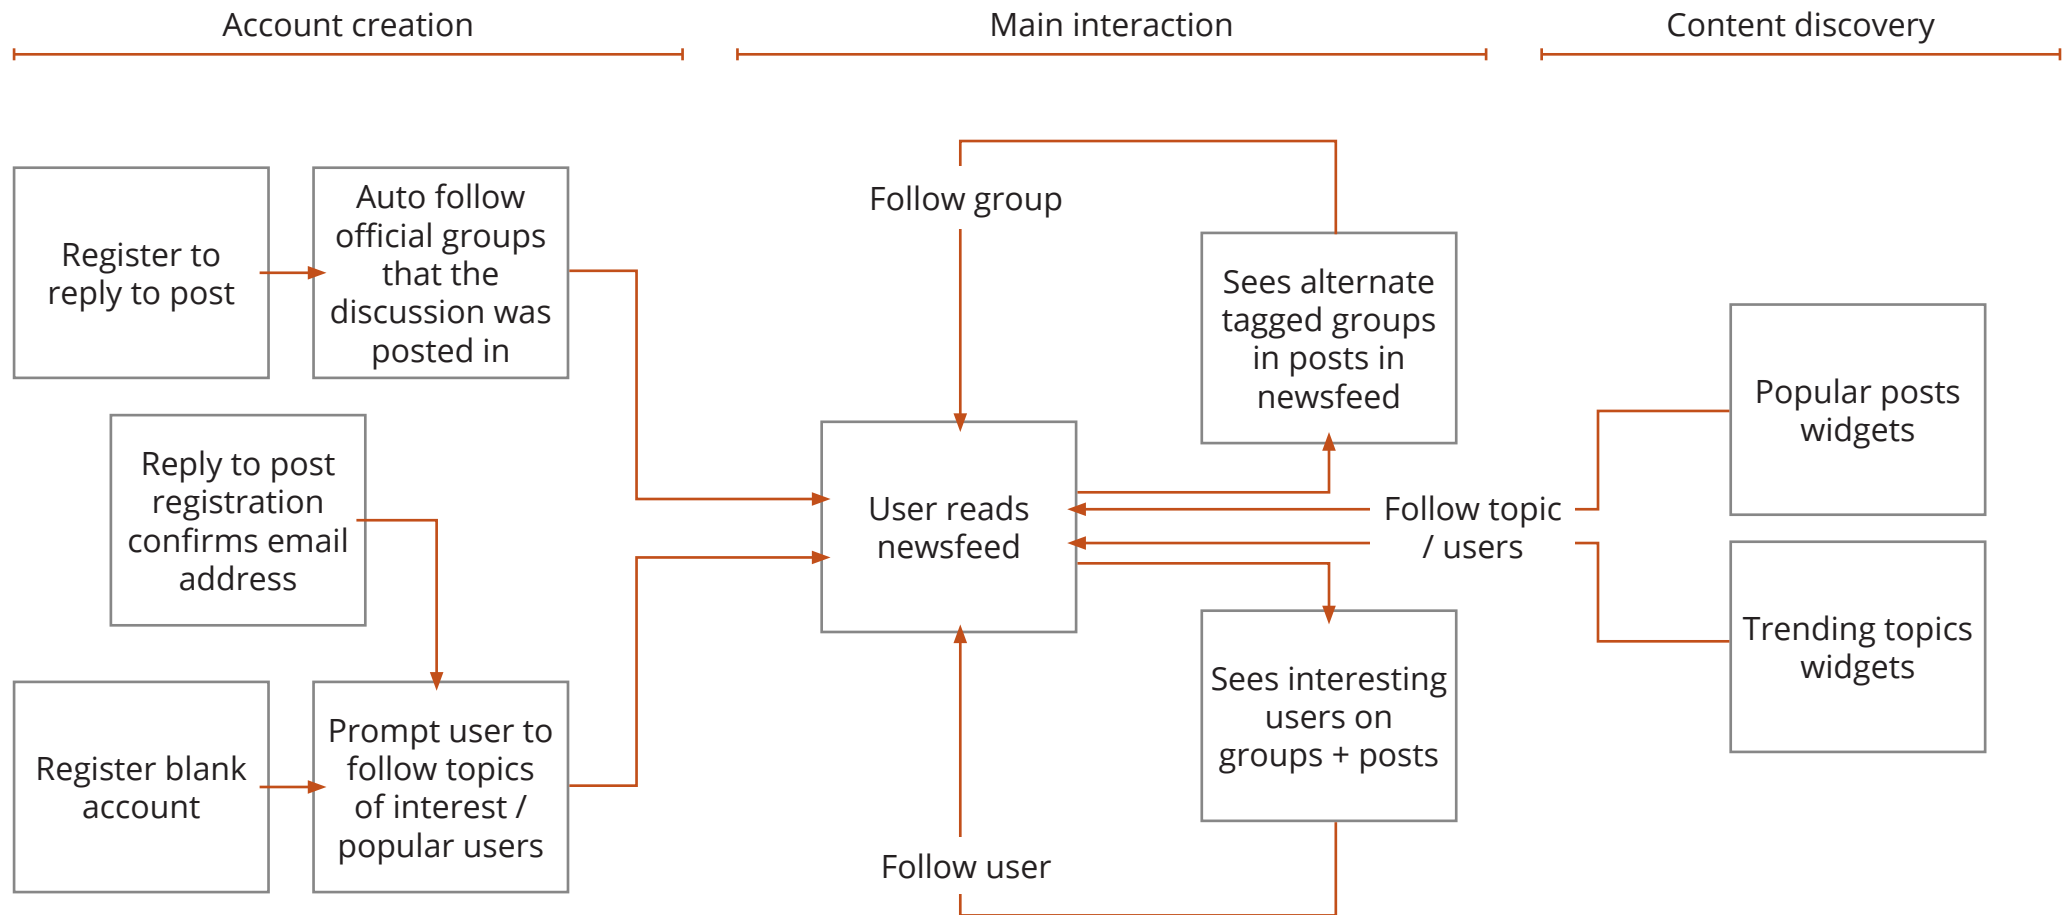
Account creation

Main interaction

Content discovery

Register to reply to post

Auto follow official groups that the discussion was posted in

Reply to post registration confirms email address

Register blank account

Prompt user to follow topics of interest / popular users

Follow group

User reads newsfeed

Follow user

Sees alternate tagged groups in posts in newsfeed

Sees interesting users on groups + posts

Follow topic / users

Popular posts widgets

Trending topics widgets